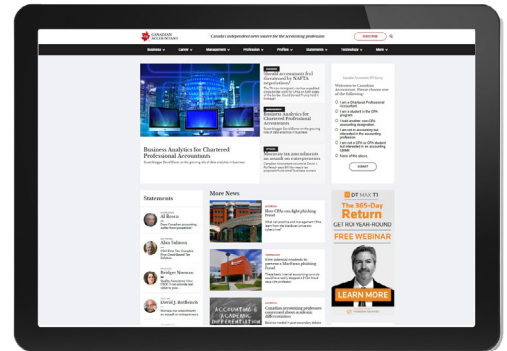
CANADIAN ACCOUNTANT

Canada's independent news source for the accounting profession

SUBSCRIBE

Business Career Management Profession Profiles Statements Technology More

Should accountants feel threatened by NAFTA negotiations?

Business Analytics for Chartered Professional Accountants

Business Analytics for Chartered Professional Accountants

Should tax amendments on the private corporation's proposals?

Statements

Al Rosen

Alan Salmon

Bridget Noonan

David J. Rotfleisch

More News

How CPAs can fight phishing fraud

How external auditors fall short on financial statements

Canadian accounting problems experiment with accounting differences

ACCOUNTING & CAPITAL DIFFERENTIATION

DT MAX TI

The 365-Day Return

GET YOUR YEAR-ROUND

FREE WEBINAR

LEARN MORE

SUBMIT